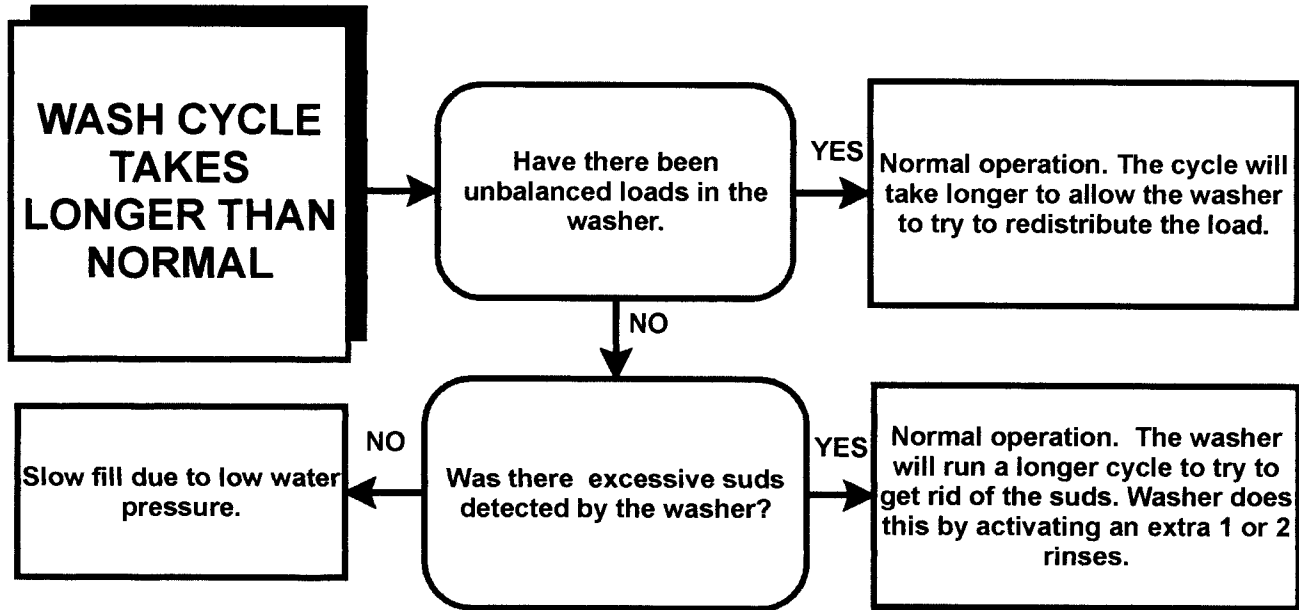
WASH CYCLE TAKES LONGER THAN NORMAL

Have there been unbalanced loads in the washer.

YES

Normal operation. The cycle will take longer to allow the washer to try to redistribute the load.

NO

Was there excessive suds detected by the washer?

NO

Slow fill due to low water pressure.

YES

Normal operation. The washer will run a longer cycle to try to get rid of the suds. Washer does this by activating an extra 1 or 2 rinses.